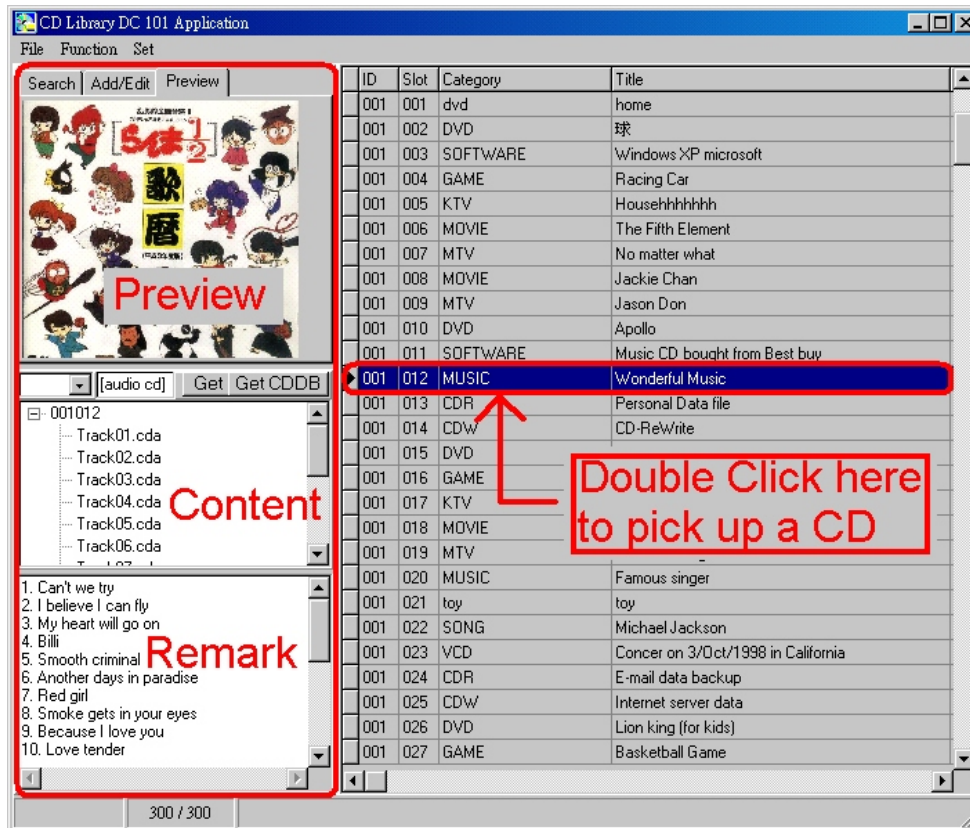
CD Library DC 101 Application

File Function Set

Search Add/Edit Preview

Preview

[audio cd] Get Get CDDB

001012
Track01.cda
Track02.cda
Track03.cda
Track04.cda
Track05.cda
Track06.cda

Content

1. Can't we try
2. I believe I can fly
3. My heart will go on
4. Billi
5. Smooth criminal
6. Another days in paradise
7. Red girl
8. Smoke gets in your eyes
9. Because I love you
10. Love tender

Remark

300 / 300

| ID | Slot | Category | Title |
|---|---|---|---|
| 001 | 001 | dvd | home |
| 001 | 002 | DVD | 球 |
| 001 | 003 | SOFTWARE | Windows XP microsoft |
| 001 | 004 | GAME | Racing Car |
| 001 | 005 | KTV | Househhhhhhh |
| 001 | 006 | MOVIE | The Fifth Element |
| 001 | 007 | MTV | No matter what |
| 001 | 008 | MOVIE | Jackie Chan |
| 001 | 009 | MTV | Jason Don |
| 001 | 010 | DVD | Apollo |
| 001 | 011 | SOFTWARE | Music CD bought from Best buy |
| 001 | 012 | MUSIC | Wonderful Music |
| 001 | 013 | CDR | Personal Data file |
| 001 | 014 | CDW | CD-ReWrite |
| 001 | 015 | DVD | |
| 001 | 016 | GAME | |
| 001 | 017 | KTV | |
| 001 | 018 | MOVIE | |
| 001 | 019 | MTV | |
| 001 | 020 | MUSIC | Famous singer |
| 001 | 021 | toy | toy |
| 001 | 022 | SONG | Michael Jackson |
| 001 | 023 | VCD | Concer on 3/Oct/1998 in California |
| 001 | 024 | CDR | E-mail data backup |
| 001 | 025 | CDW | Internet server data |
| 001 | 026 | DVD | Lion king (for kids) |
| 001 | 027 | GAME | Basketball Game |

Double Click here to pick up a CD